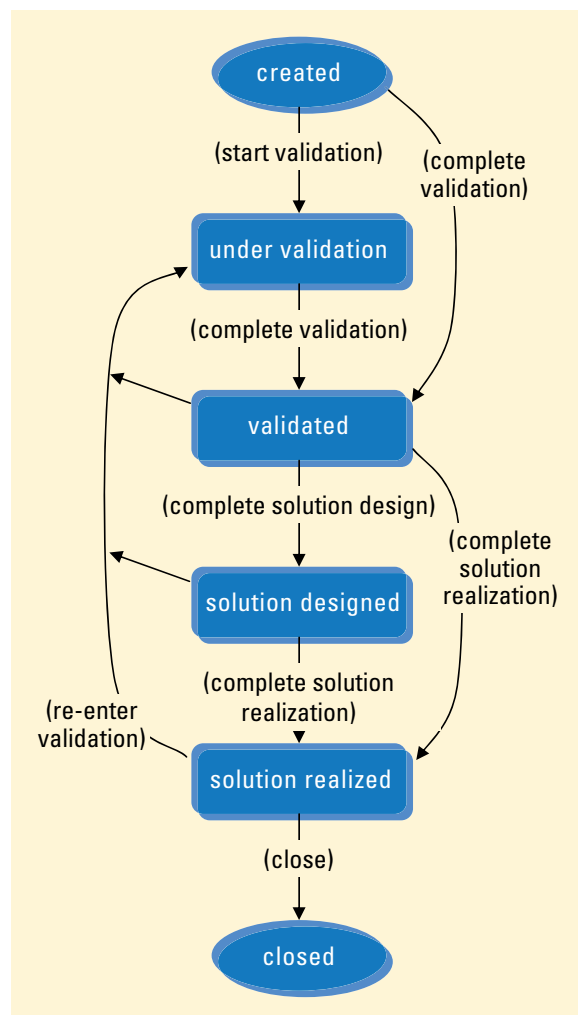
created

(start validation)

(complete validation)

under validation

(complete validation)

validated

(complete solution design)

(complete solution realization)

solution designed

(complete solution realization)

(re-enter validation)

solution realized

(close)

closed